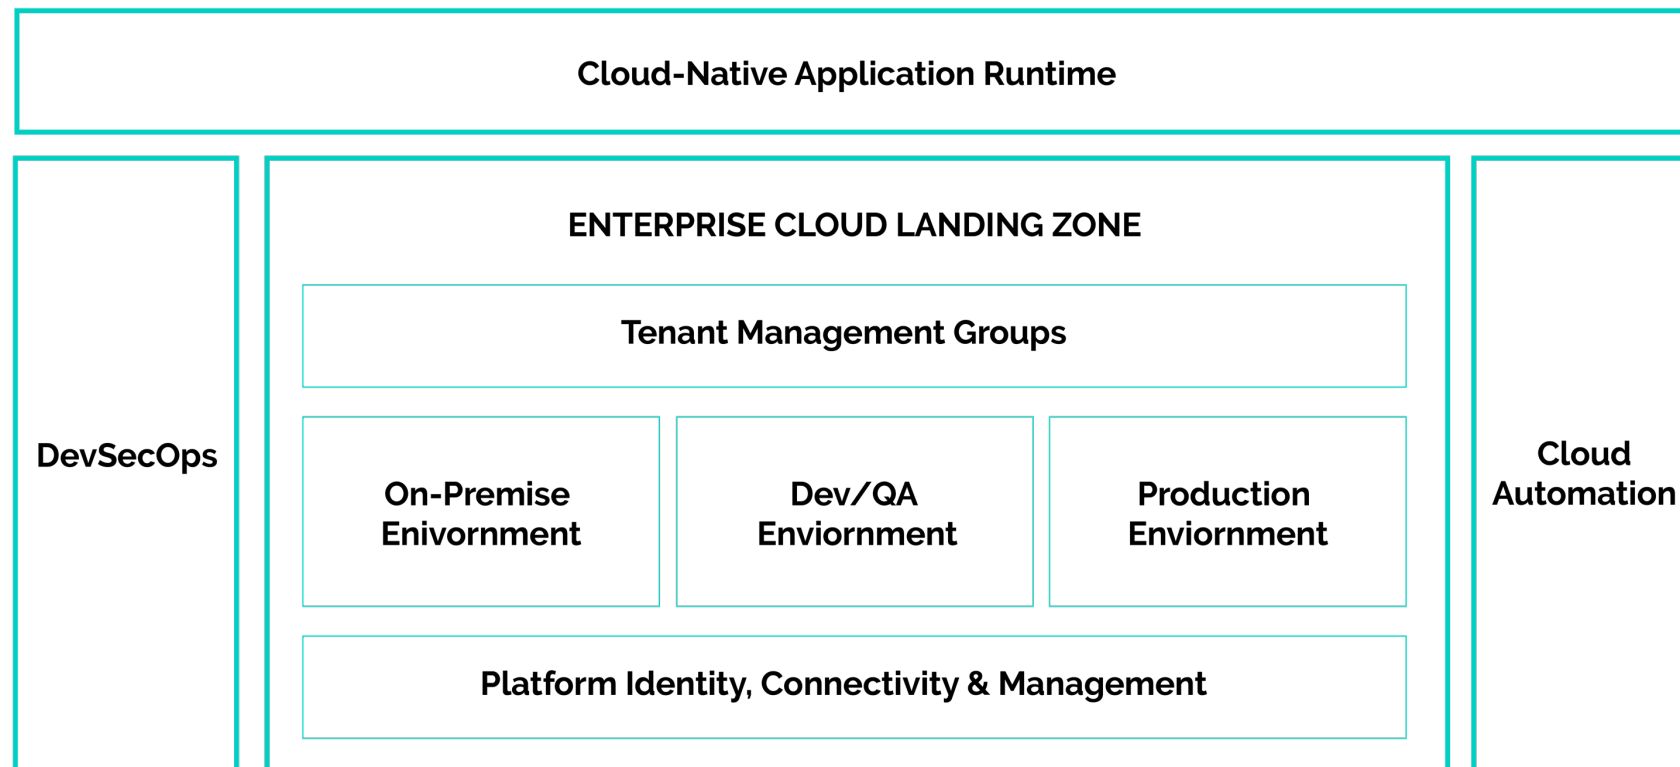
Cloud-Native Application Runtime

DevSecOps

ENTERPRISE CLOUD LANDING ZONE

Tenant Management Groups

On-Premise Enivornment

Dev/QA Enviornment

Production Enviornment

Platform Identity, Connectivity & Management

Cloud Automation